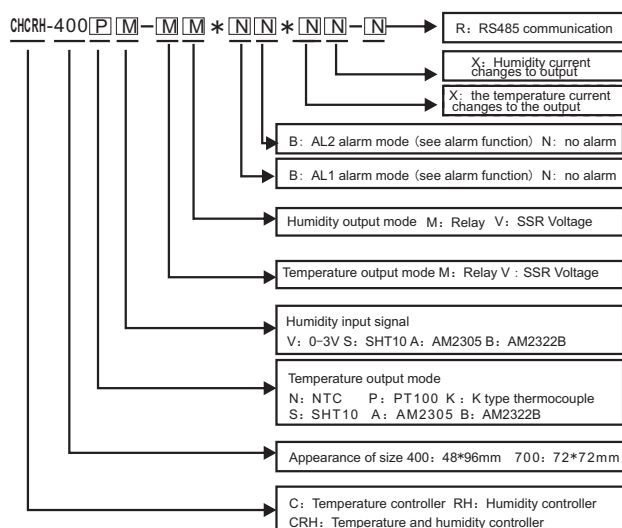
CHCRH-400 P M - M M * N N * N N - N

R：RS485 communication

X：Humidity current changes to output

X：the temperature current changes to the output

B：AL2 alarm mode (see alarm function) N：no alarm

B：AL1 alarm mode (see alarm function) N：no alarm

Humidity output mode M：Relay V：SSR Voltage

Temperature output mode M：Relay V：SSR Voltage

Humidity input signal
V：0~3V S：SHT10 A：AM2305 B：AM2322B

Temperature output mode
N：NTC P：PT100 K：K type thermocouple
S：SHT10 A：AM2305 B：AM2322B

Appearance of size 400：48*96mm 700：72*72mm

C：Temperature controller RH：Humidity controller
CRH：Temperature and humidity controller